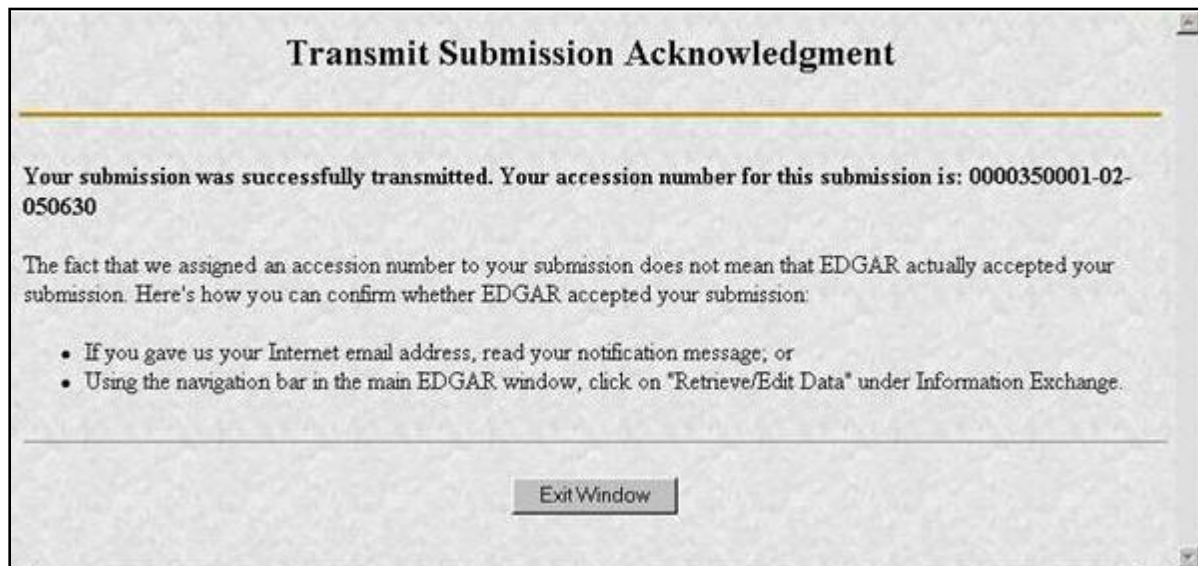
Transmit Submission Acknowledgment

Your submission was successfully transmitted. Your accession number for this submission is: 0000350001-02-050630

The fact that we assigned an accession number to your submission does not mean that EDGAR actually accepted your submission. Here's how you can confirm whether EDGAR accepted your submission:

- If you gave us your Internet email address, read your notification message; or
- Using the navigation bar in the main EDGAR window, click on "Retrieve/Edit Data" under Information Exchange.

Exit Window